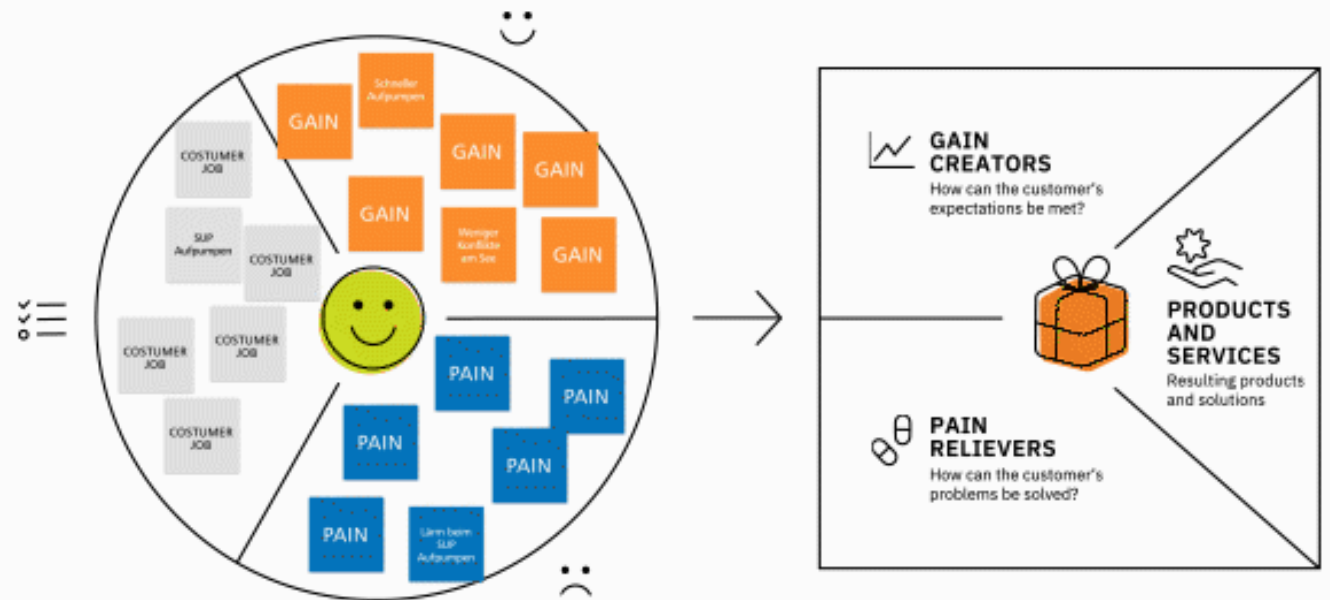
COSTUMER JOB

SUP Aufpumpen

COSTUMER JOB

COSTUMER JOB

COSTUMER JOB

COSTUMER JOB

GAIN

Schneller Aufpumpen

GAIN

GAIN

GAIN

Weniger Konflikte am See

GAIN

PAIN

PAIN

PAIN

PAIN

PAIN

Lärm beim SUP Aufpumpen

GAIN CREATORS
How can the customer's expectations be met?

PRODUCTS AND SERVICES
Resulting products and solutions

PAIN RELIEVERS
How can the customer's problems be solved?